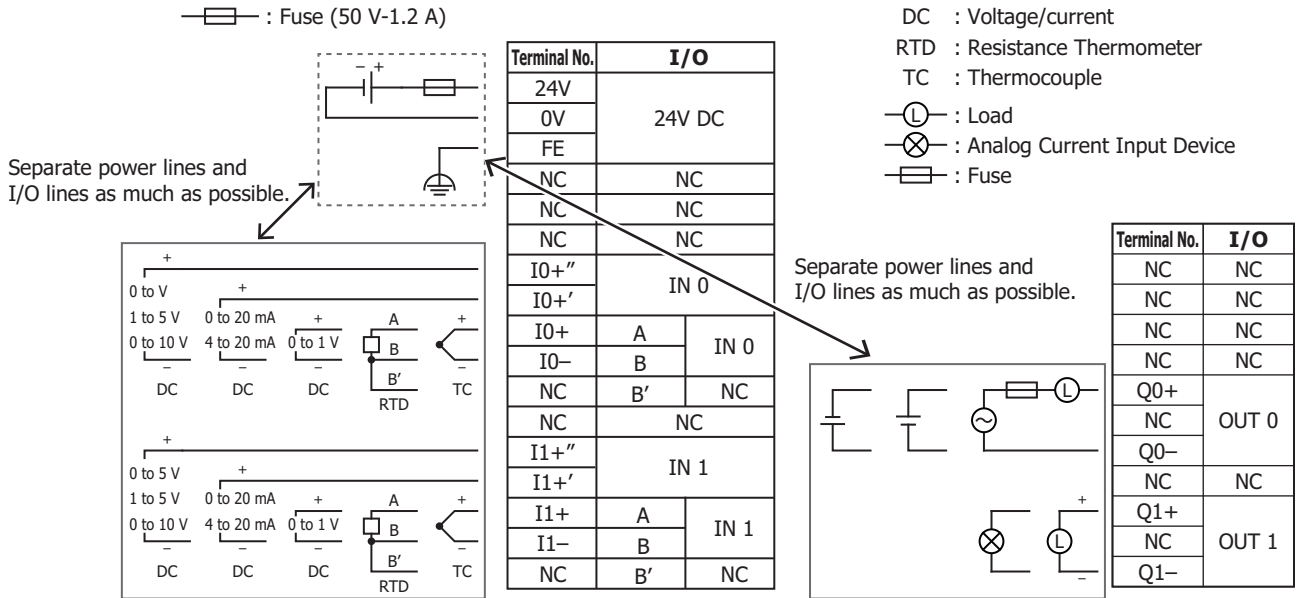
: Fuse (50 V-1.2 A)

DC : Voltage/current
RTD : Resistance Thermometer
TC : Thermocouple
L : Load
: Analog Current Input Device
: Fuse

– +

Separate power lines and I/O lines as much as possible.

| Terminal No. | I/O | |
|---|---|---|
| 24V | 24V DC | |
| 0V | | |
| FE | | |
| NC | NC | |
| NC | NC | |
| NC | NC | |
| I0+″ | IN 0 | |
| I0+′ | | |
| I0+ | A | IN 0 |
| I0– | B | |
| NC | B′ | NC |
| NC | NC | |
| I1+″ | IN 1 | |
| I1+′ | | |
| I1+ | A | IN 1 |
| I1– | B | |
| NC | B′ | NC |

+
0 to V
1 to 5 V
0 to 10 V
+
0 to 20 mA
4 to 20 mA
+
0 to 1 V
–
–
DC DC DC
A
B
B′
RTD
+
TC

+
0 to 5 V
1 to 5 V
0 to 10 V
+
0 to 20 mA
4 to 20 mA
+
0 to 1 V
–
–
DC DC DC
A
B
B′
RTD
+
TC

Separate power lines and I/O lines as much as possible.

L
+
L
–

| Terminal No. | I/O |
|---|---|
| NC | NC |
| NC | NC |
| NC | NC |
| NC | NC |
| Q0+ | OUT 0 |
| NC | |
| Q0– | |
| NC | NC |
| Q1+ | OUT 1 |
| NC | |
| Q1– | |